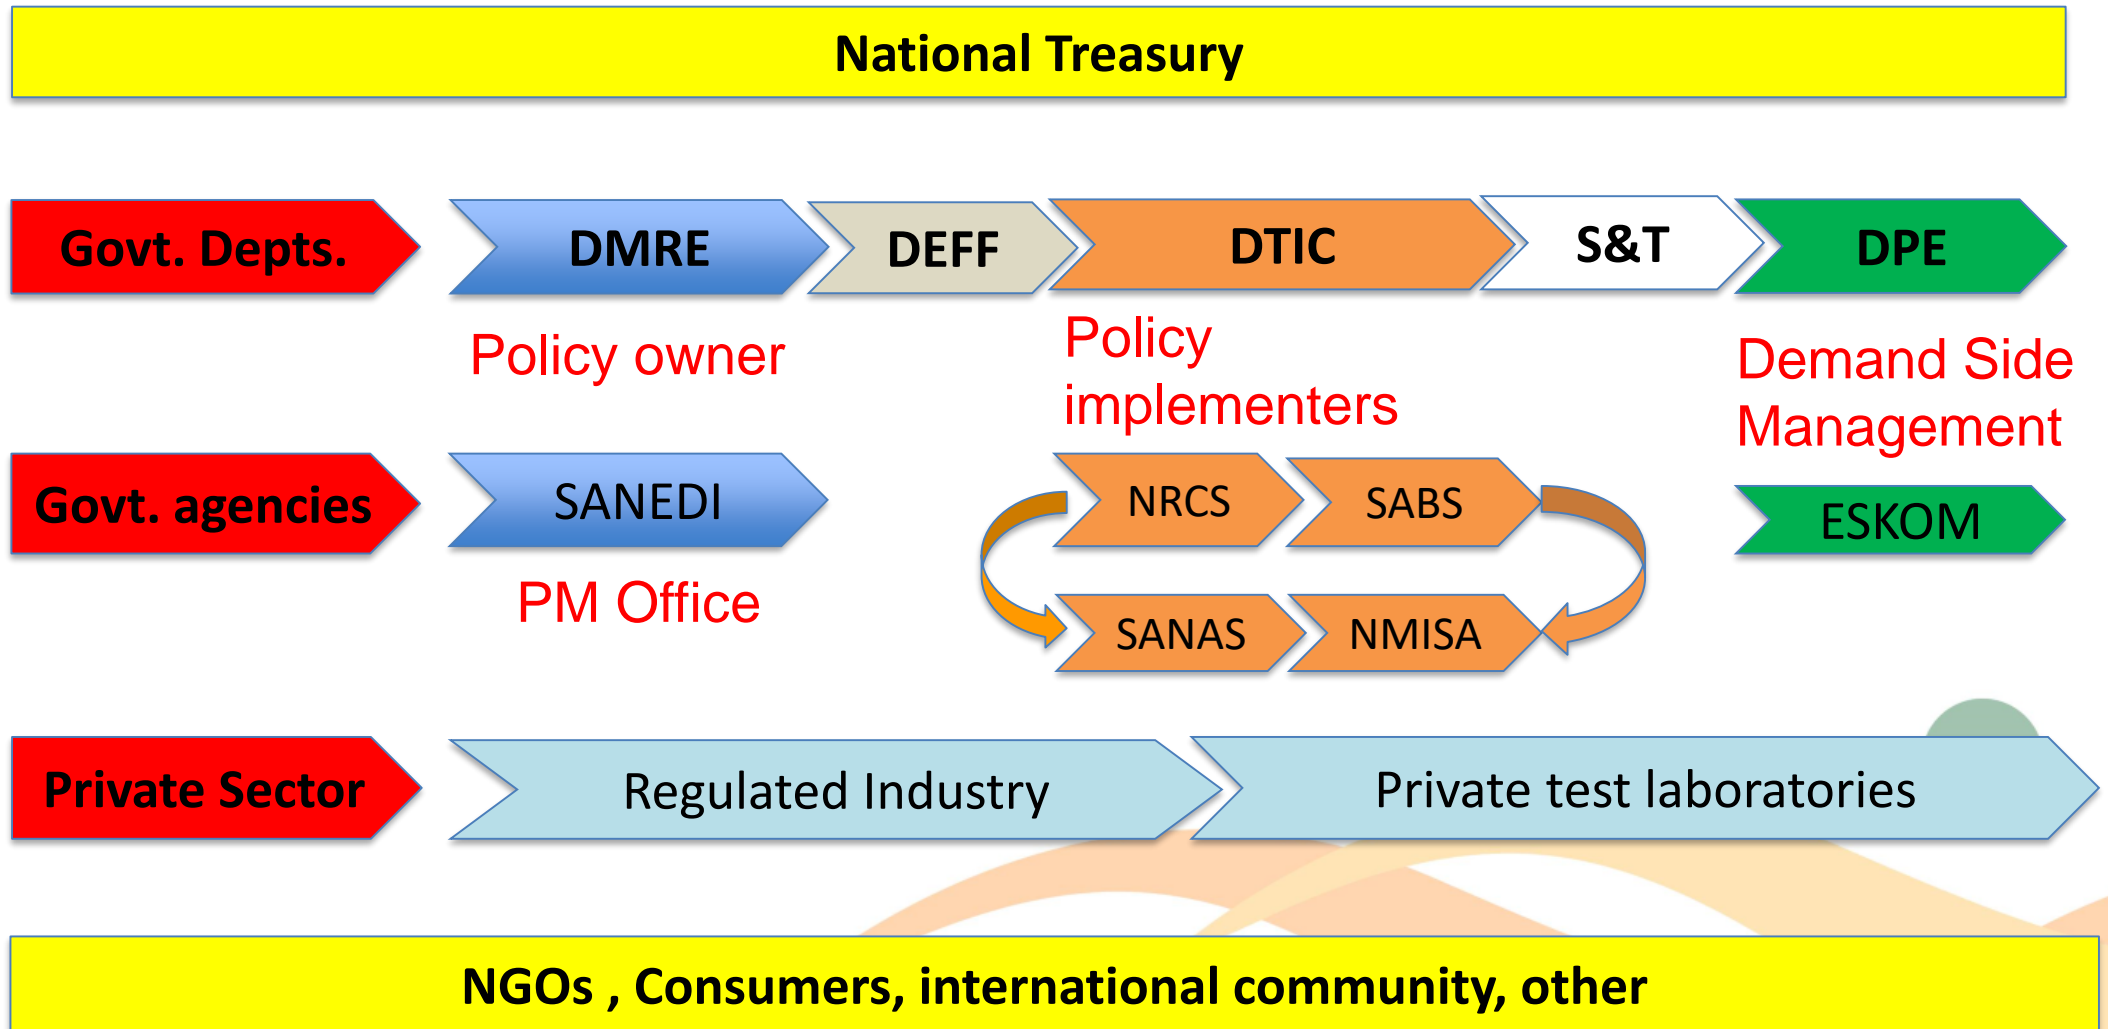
National Treasury

Govt. Depts.

DMRE

DEFF

DTIC

S&T

DPE

Policy owner

Policy implementers

Demand Side Management

Govt. agencies

SANEDI

NRCS

SABS

ESKOM

PM Office

SANAS

NMISA

Private Sector

Regulated Industry

Private test laboratories

NGOs , Consumers, international community, other